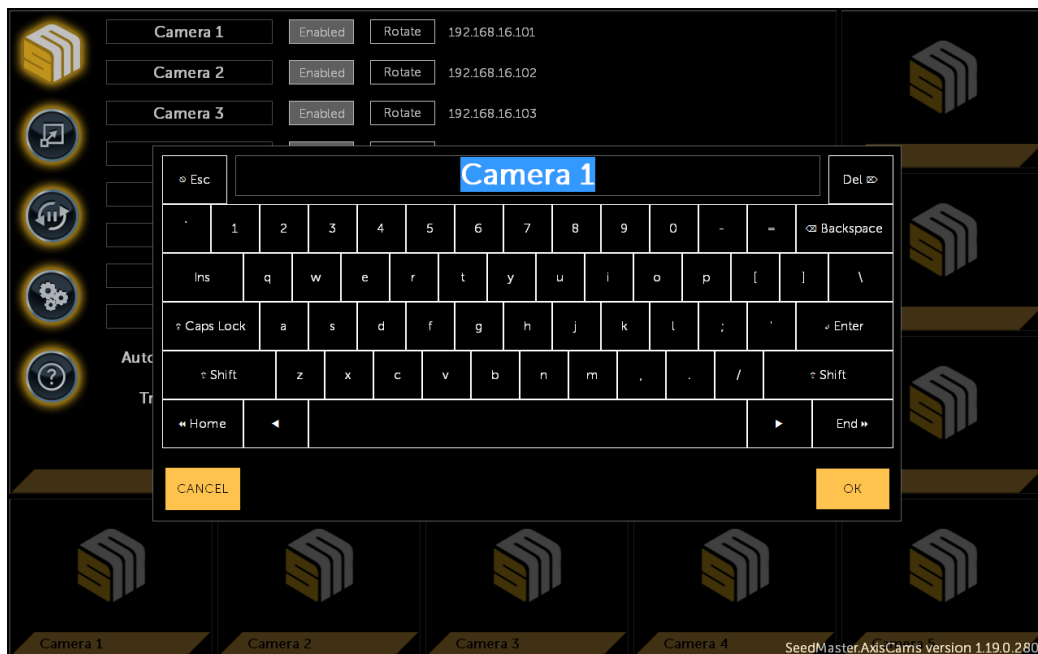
Camera 1 Enabled Rotate 192.168.16.101

Camera 2 Enabled Rotate 192.168.16.102

Camera 3 Enabled Rotate 192.168.16.103

Auto

Tr

Esc

Camera 1

Del

` 1 2 3 4 5 6 7 8 9 0 - = Backspace

Ins q w e r t y u i o p [ ] \

Caps Lock a s d f g h j k l ; ' Enter

Shift z x c v b n m , . / Shift

Home ◄ ► End

CANCEL

OK

Camera 1 Camera 2 Camera 3 Camera 4 Camera 5

SeedMaster.AxisCams version 1.19.0.280